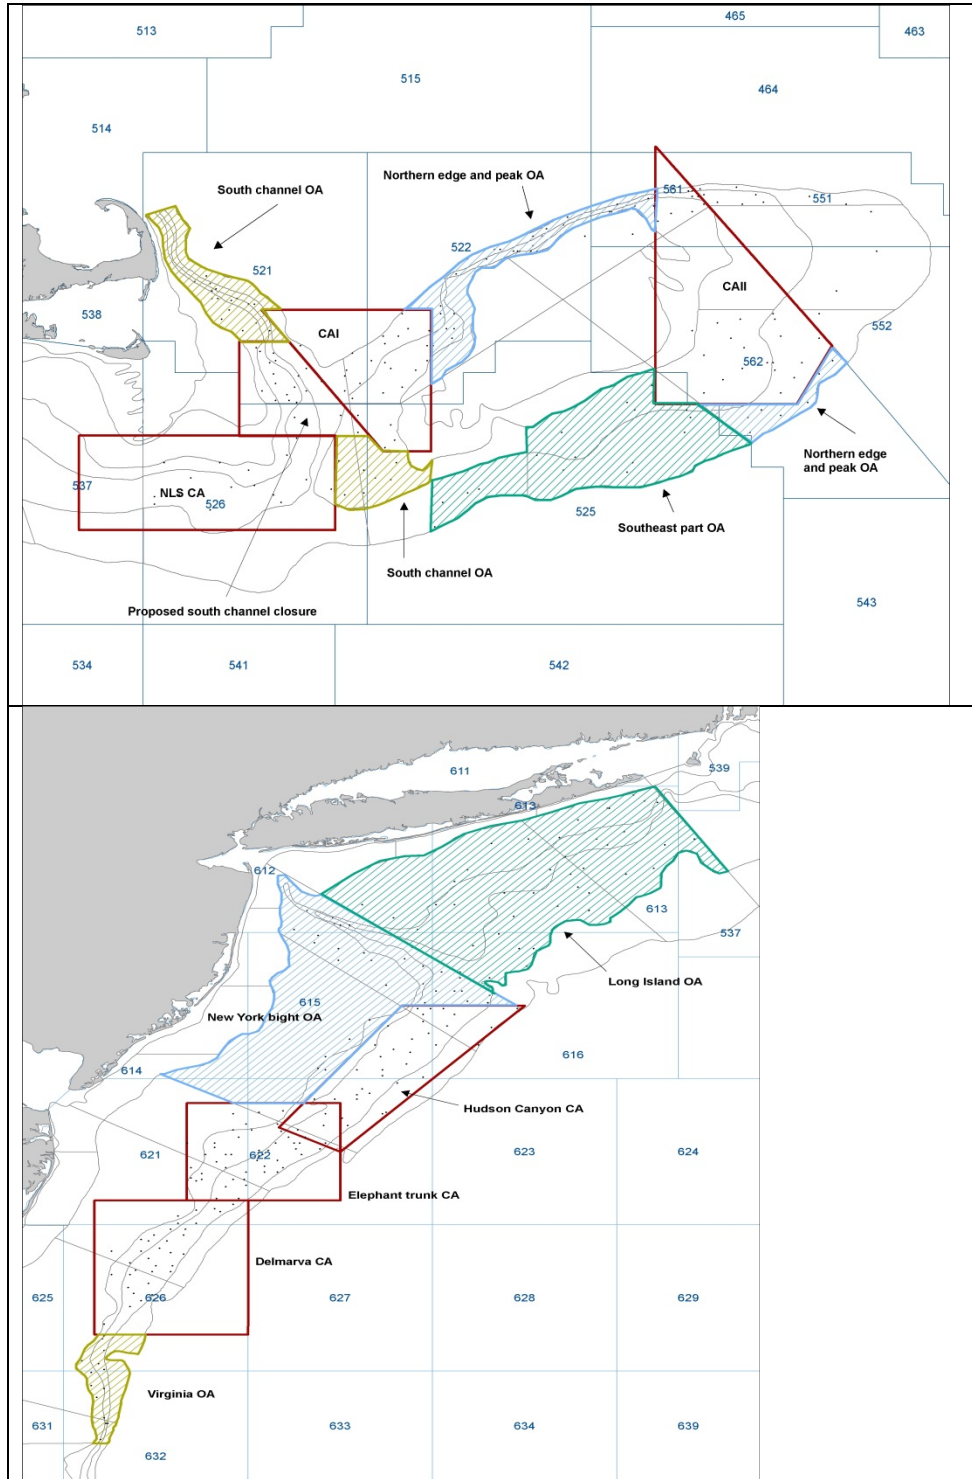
513
465
463
515
464
514
South channel OA
Northern edge and peak OA
561
551
522
521
CAII
538
CAI
552
562
Northern edge and peak OA
537
NLS CA
526
525
Southeast part OA
South channel OA
543
Proposed south channel closure
534
541
542

611
539
613
612
613
537
Long Island OA
615
New York bight OA
616
614
Hudson Canyon CA
621
622
623
624
Elephant trunk CA
Delmarva CA
625
626
627
628
629
Virginia OA
631
633
634
639
632